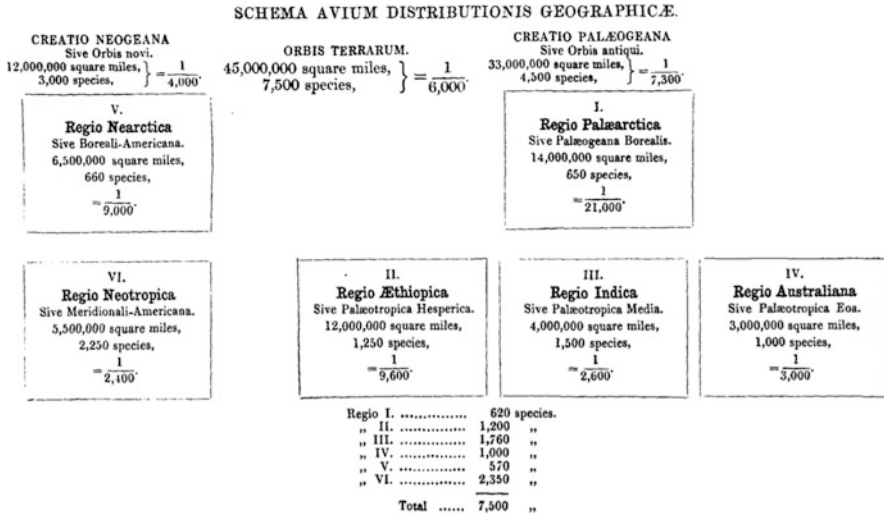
SCHEMA AVIUM DISTRIBUTIONIS GEOGRAPHICÆ.

CREATIO NEOGEANA
Sive Orbis novi.
12,000,000 square miles, 3,000 species, $\} = \frac{1}{4,000}$.

ORBIS TERRARUM.
45,000,000 square miles, 7,500 species, $\} = \frac{1}{6,000}$.

CREATIO PALÆOGEANA
Sive Orbis antiqui.
33,000,000 square miles, 4,500 species, $\} = \frac{1}{7,300}$.

V.
Regio Nearctica
Sive Boreali-Americana.
6,500,000 square miles,
660 species,
$= \frac{1}{9,000}$.

I.
Regio Palæarctica
Sive Palæogeana Borealis.
14,000,000 square miles,
650 species,
$= \frac{1}{21,000}$.

VI.
Regio Neotropica
Sive Meridionali-Americana.
5,500,000 square miles,
2,250 species,
$= \frac{1}{2,400}$.

II.
Regio Æthiopica
Sive Palæotropica Hesperica.
12,000,000 square miles,
1,250 species,
$= \frac{1}{9,600}$.

III.
Regio Indica
Sive Palæotropica Media.
4,000,000 square miles,
1,500 species,
$= \frac{1}{2,600}$.

IV.
Regio Australiana
Sive Palæotropica Eoa.
3,000,000 square miles,
1,000 species,
$= \frac{1}{3,000}$.

| | | |
|---|---|---|
| Regio I. .................. | 620 | species. |
| ,, II. .................. | 1,200 | ,, |
| ,, III. .................. | 1,760 | ,, |
| ,, IV. .................. | 1,000 | ,, |
| ,, V. .................. | 570 | ,, |
| ,, VI. .................. | 2,350 | ,, |
| Total ...... | 7,500 | ,, |